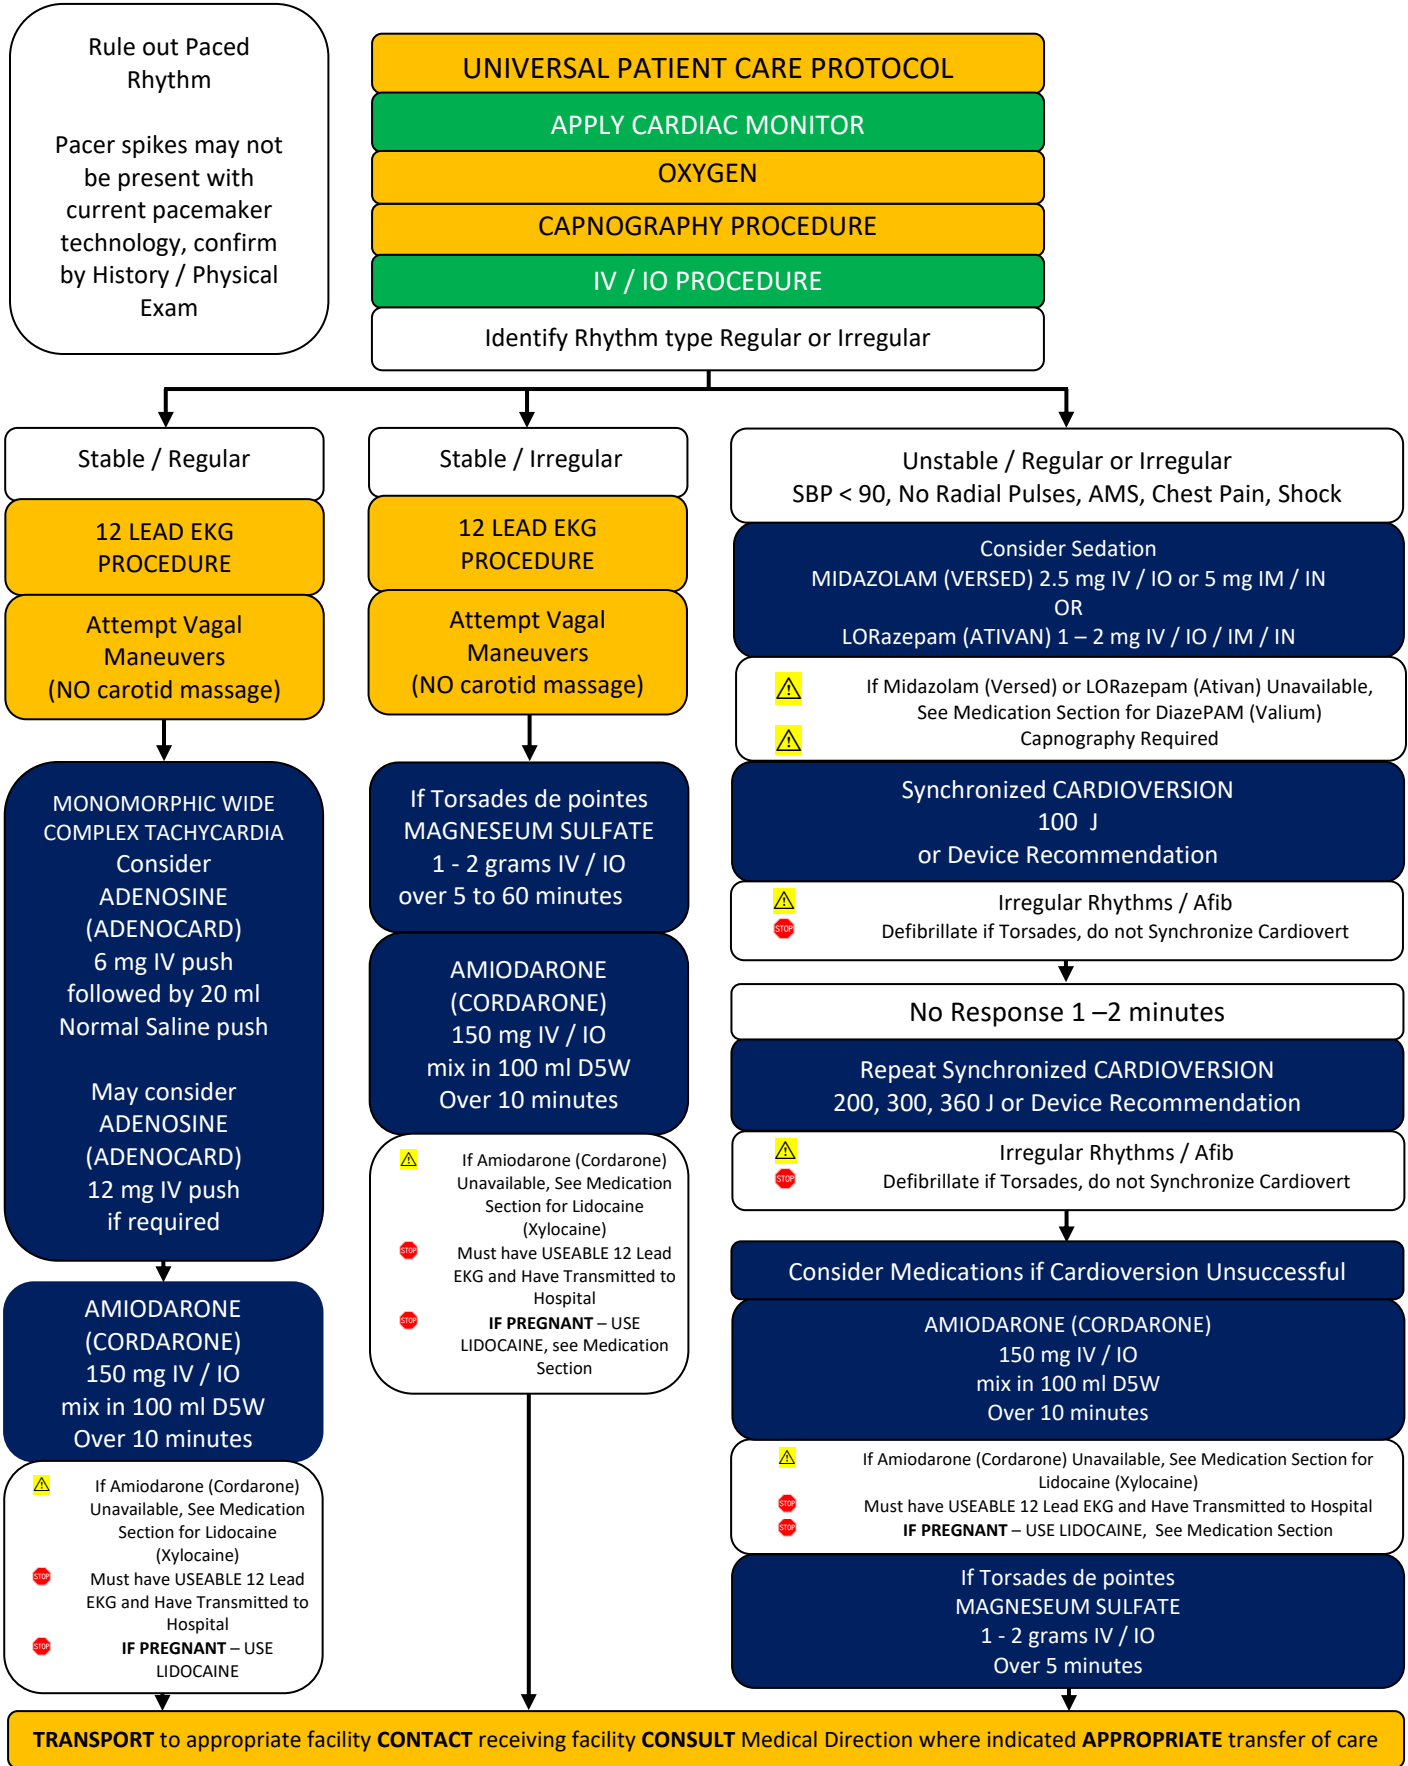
Rule out Paced Rhythm

Pacer spikes may not be present with current pacemaker technology, confirm by History / Physical Exam

UNIVERSAL PATIENT CARE PROTOCOL

APPLY CARDIAC MONITOR

OXYGEN

CAPNOGRAPHY PROCEDURE

IV / IO PROCEDURE

Identify Rhythm type Regular or Irregular

Stable / Regular

12 LEAD EKG PROCEDURE

Attempt Vagal Maneuvers (NO carotid massage)

MONOMORPHIC WIDE COMPLEX TACHYCARDIA Consider ADENOSINE (ADENOCARD) 6 mg IV push followed by 20 ml Normal Saline push

May consider ADENOSINE (ADENOCARD) 12 mg IV push if required

AMIODARONE (CORDARONE) 150 mg IV / IO mix in 100 ml D5W Over 10 minutes

If Amiodarone (Cordarone) Unavailable, See Medication Section for Lidocaine (Xylocaine)
Must have USEABLE 12 Lead EKG and Have Transmitted to Hospital
**IF PREGNANT** – USE LIDOCAINE

Stable / Irregular

12 LEAD EKG PROCEDURE

Attempt Vagal Maneuvers (NO carotid massage)

If Torsades de pointes MAGNESEUM SULFATE 1 - 2 grams IV / IO over 5 to 60 minutes

AMIODARONE (CORDARONE) 150 mg IV / IO mix in 100 ml D5W Over 10 minutes

If Amiodarone (Cordarone) Unavailable, See Medication Section for Lidocaine (Xylocaine)
Must have USEABLE 12 Lead EKG and Have Transmitted to Hospital
**IF PREGNANT** – USE LIDOCAINE, see Medication Section

Unstable / Regular or Irregular
SBP < 90, No Radial Pulses, AMS, Chest Pain, Shock

Consider Sedation
MIDAZOLAM (VERSED) 2.5 mg IV / IO or 5 mg IM / IN
OR
LORazepam (ATIVAN) 1 – 2 mg IV / IO / IM / IN

If Midazolam (Versed) or LORazepam (Ativan) Unavailable, See Medication Section for DiazePAM (Valium)
Capnography Required

Synchronized CARDIOVERSION
100 J
or Device Recommendation

Irregular Rhythms / Afib
Defibrillate if Torsades, do not Synchronize Cardiovert

No Response 1 –2 minutes

Repeat Synchronized CARDIOVERSION
200, 300, 360 J or Device Recommendation

Irregular Rhythms / Afib
Defibrillate if Torsades, do not Synchronize Cardiovert

Consider Medications if Cardioversion Unsuccessful

AMIODARONE (CORDARONE)
150 mg IV / IO
mix in 100 ml D5W
Over 10 minutes

If Amiodarone (Cordarone) Unavailable, See Medication Section for Lidocaine (Xylocaine)
Must have USEABLE 12 Lead EKG and Have Transmitted to Hospital
**IF PREGNANT** – USE LIDOCAINE, See Medication Section

If Torsades de pointes
MAGNESEUM SULFATE
1 - 2 grams IV / IO
Over 5 minutes

**TRANSPORT** to appropriate facility **CONTACT** receiving facility **CONSULT** Medical Direction where indicated **APPROPRIATE** transfer of care